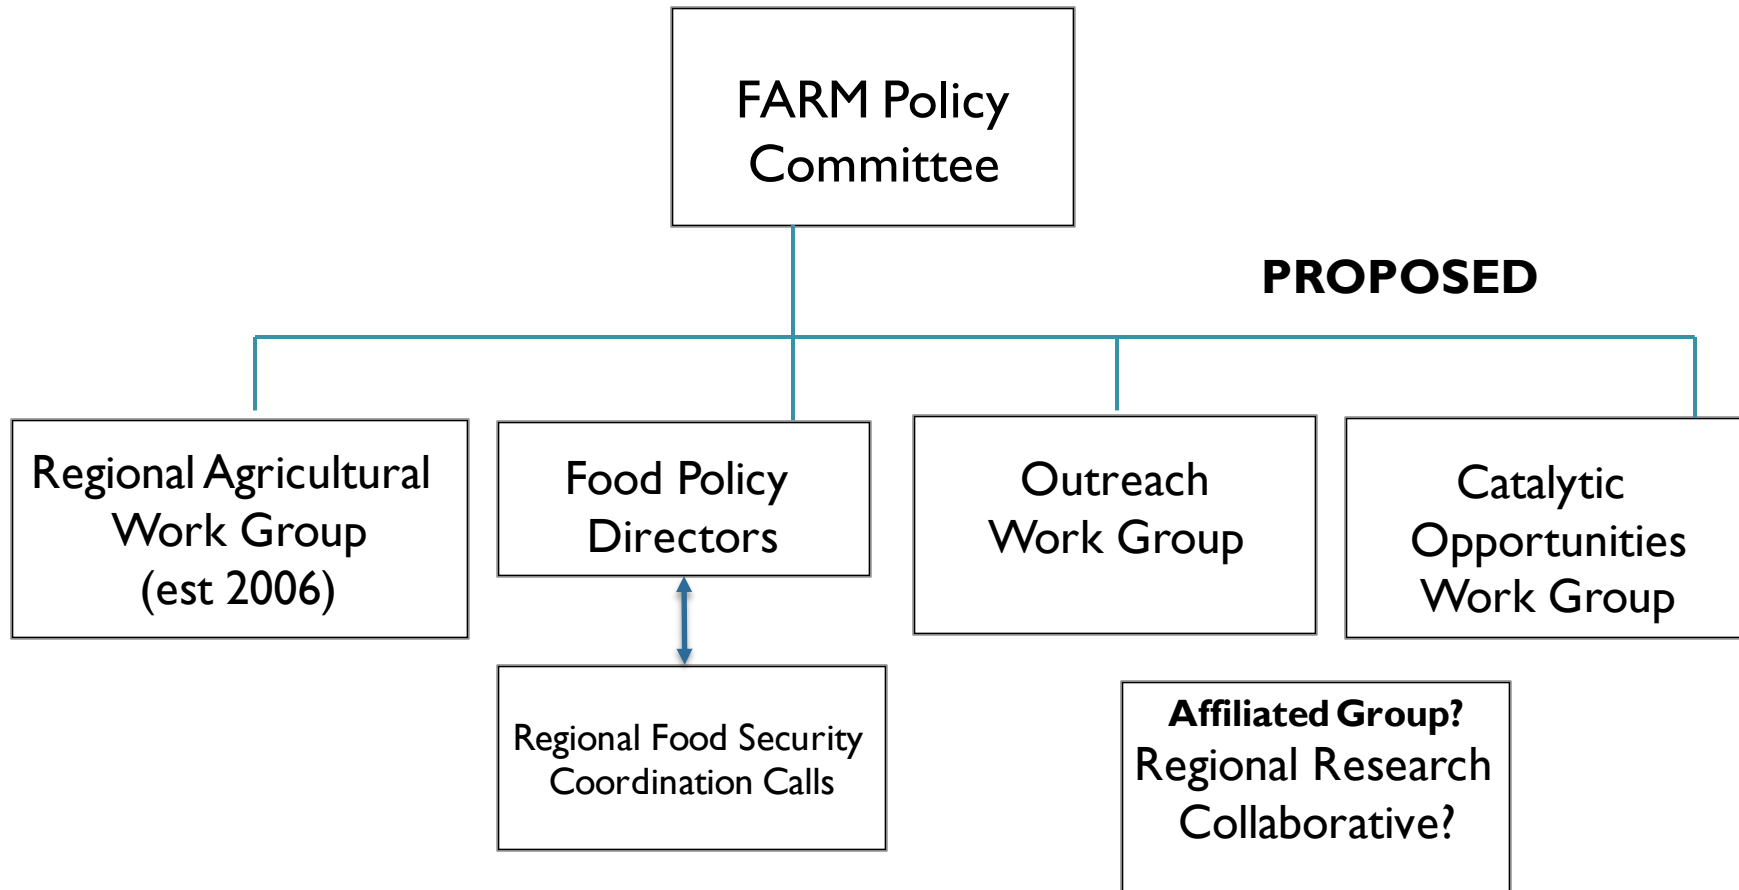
FARM Policy Committee

PROPOSED

Regional Agricultural Work Group (est 2006)

Food Policy Directors

Outreach Work Group

Catalytic Opportunities Work Group

Regional Food Security Coordination Calls

Affiliated Group?
Regional Research Collaborative?